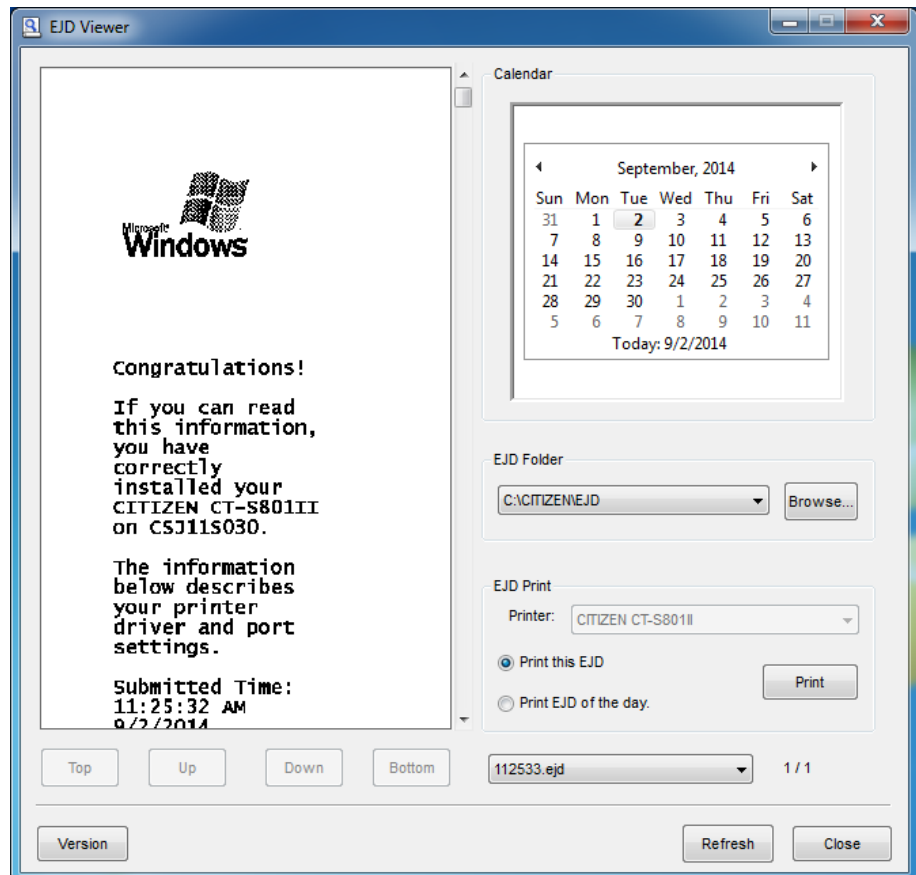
EJD Viewer

Microsoft Windows

Congratulations!

If you can read this information, you have correctly installed your CITIZEN CT-S801II on CSJ11S030.

The information below describes your printer driver and port settings.

Submitted Time: 11:25:32 AM 9/2/2014

Top Up Down Bottom

Calendar

September, 2014

| Sun | Mon | Tue | Wed | Thu | Fri | Sat |
|---|---|---|---|---|---|---|
| 31 | 1 | 2 | 3 | 4 | 5 | 6 |
| 7 | 8 | 9 | 10 | 11 | 12 | 13 |
| 14 | 15 | 16 | 17 | 18 | 19 | 20 |
| 21 | 22 | 23 | 24 | 25 | 26 | 27 |
| 28 | 29 | 30 | 1 | 2 | 3 | 4 |
| 5 | 6 | 7 | 8 | 9 | 10 | 11 |

Today: 9/2/2014

EJD Folder

C:\CITIZEN\EJD

Browse...

EJD Print

Printer: CITIZEN CT-S801II

Print this EJD

Print EJD of the day.

Print

112533.ejd

1 / 1

Version

Refresh

Close